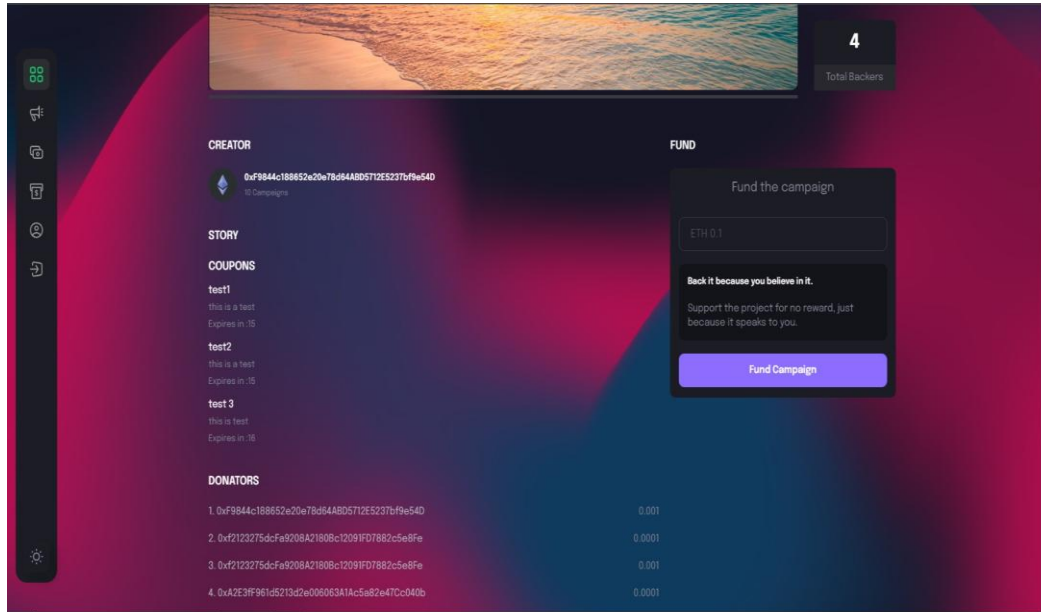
4

Total Backers

CREATOR

0xF9844c188652e20e78d64ABD5712E5237bf9e54D

10 Campaigns

STORY

COUPONS

test1

this is a test

Expires in :15

test2

this is a test

Expires in :15

test 3

this is test

Expires in :16

DONATORS

1. 0xF9844c188652e20e78d64ABD5712E5237bf9e54D 0.001

2. 0xf2123275dcFa9208A2180Bc12091FD7882c5e8Fe 0.0001

3. 0xf2123275dcFa9208A2180Bc12091FD7882c5e8Fe 0.001

4. 0xA2E3fF961d5213d2e006063A1Ac5a82e47Cc040b 0.0001

FUND

Fund the campaign

ETH 0.1

Back it because you believe in it.

Support the project for no reward, just because it speaks to you.

Fund Campaign